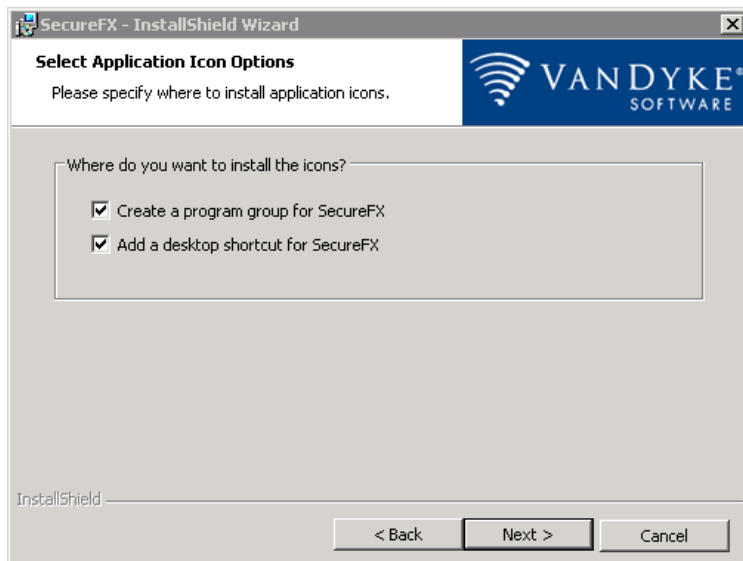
SecureFX - InstallShield Wizard

Select Application Icon Options

Please specify where to install application icons.

VANDYKE® SOFTWARE

Where do you want to install the icons?

Create a program group for SecureFX

Add a desktop shortcut for SecureFX

InstallShield

< Back

Next >

Cancel